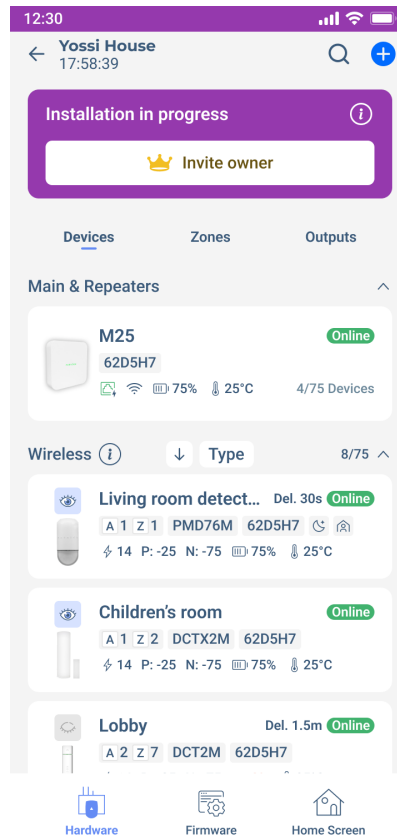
12:30

Yossi House
17:58:39

Installation in progress

Invite owner

Devices Zones Outputs

Main & Repeaters

M25
Online
62D5H7
75% 25°C
4/75 Devices

Wireless
Type
8/75

Living room detect...
Del. 30s
Online
A 1 Z 1 PMD76M 62D5H7
14 P: -25 N: -75 75% 25°C

Children's room
Online
A 1 Z 2 DCTX2M 62D5H7
14 P: -25 N: -75 75% 25°C

Lobby
Del. 1.5m
Online
A 2 Z 7 DCT2M 62D5H7

Hardware Firmware Home Screen